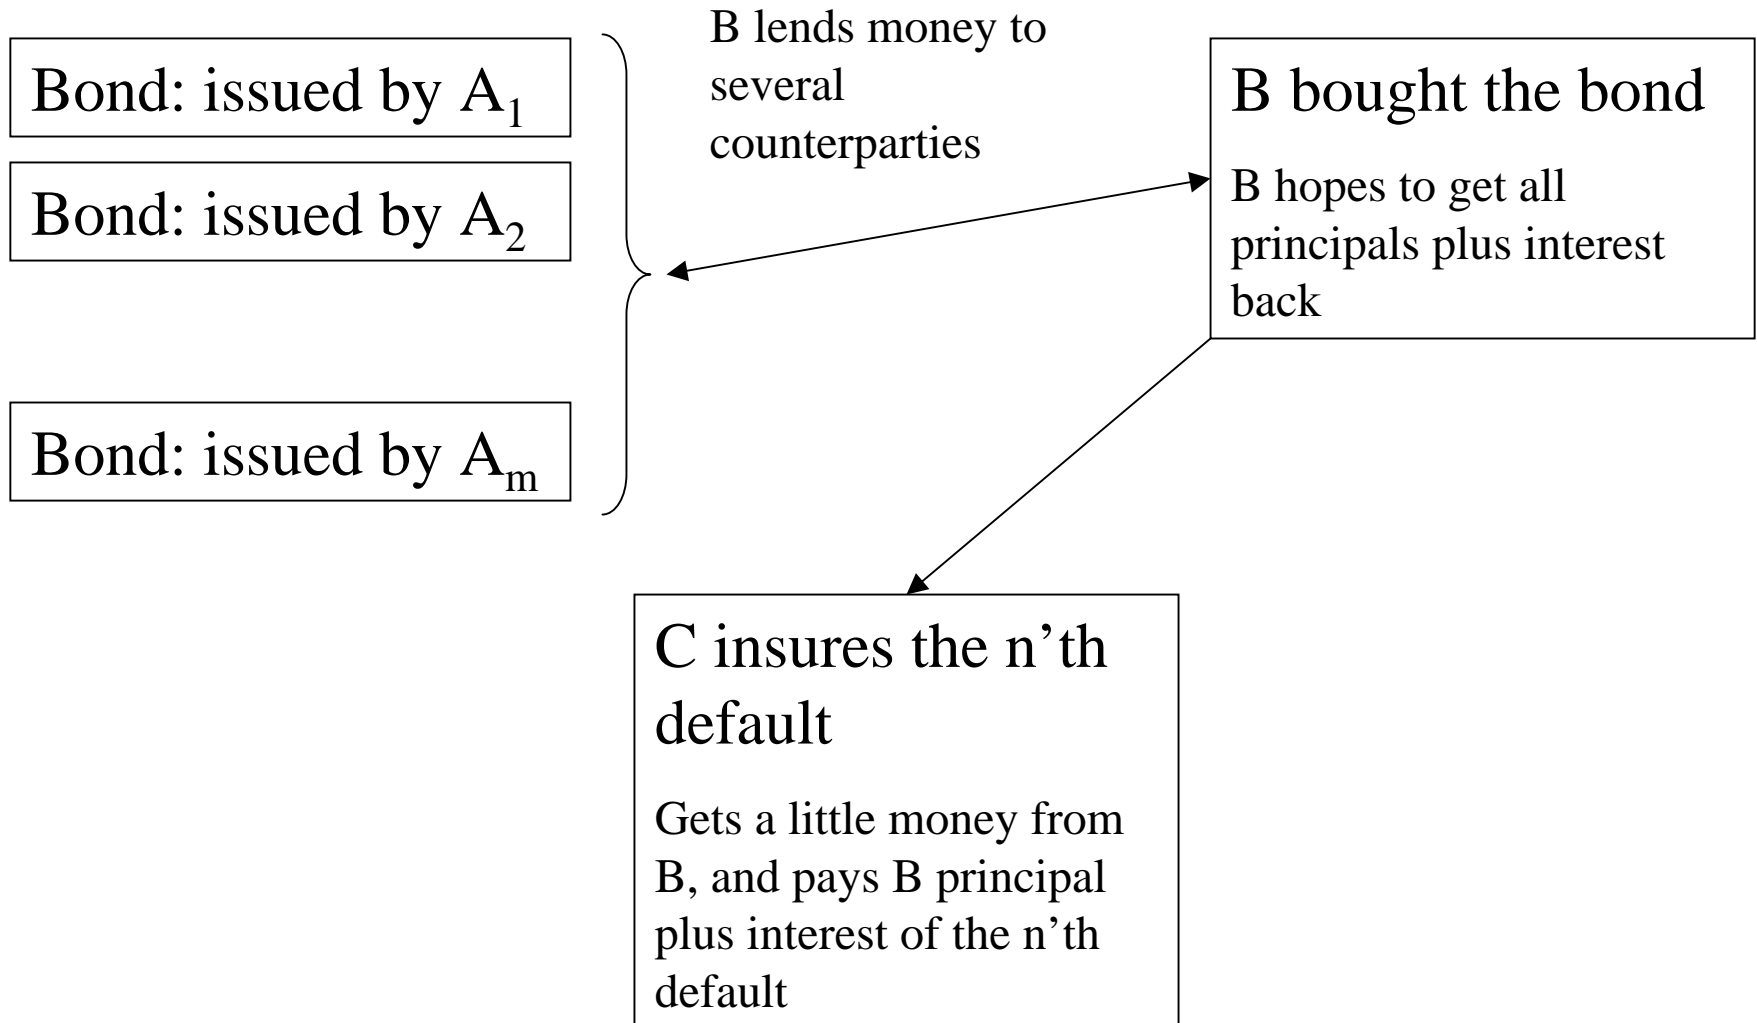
Bond: issued by $A_1$

Bond: issued by $A_2$

Bond: issued by $A_m$

B lends money to several counterparties

B bought the bond

B hopes to get all principals plus interest back

C insures the n’th default

Gets a little money from B, and pays B principal plus interest of the n’th default